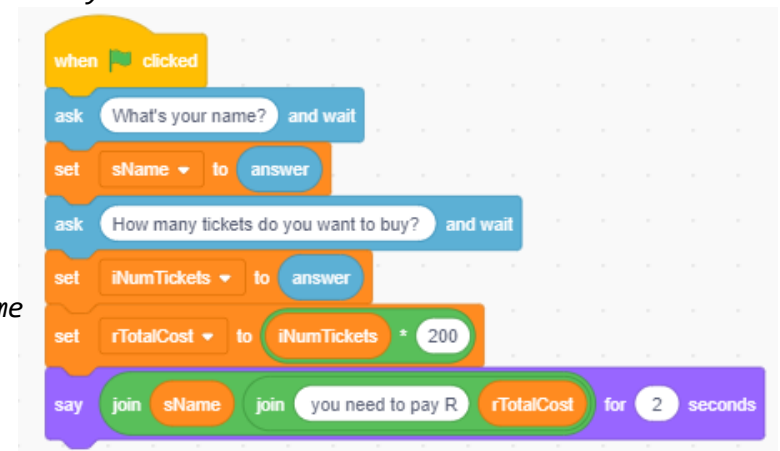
me

when clicked
ask What's your name? and wait
set sName to answer
ask How many tickets do you want to buy? and wait
set iNumTickets to answer
set rTotalCost to iNumTickets * 200
say join sName join you need to pay R rTotalCost for 2 seconds